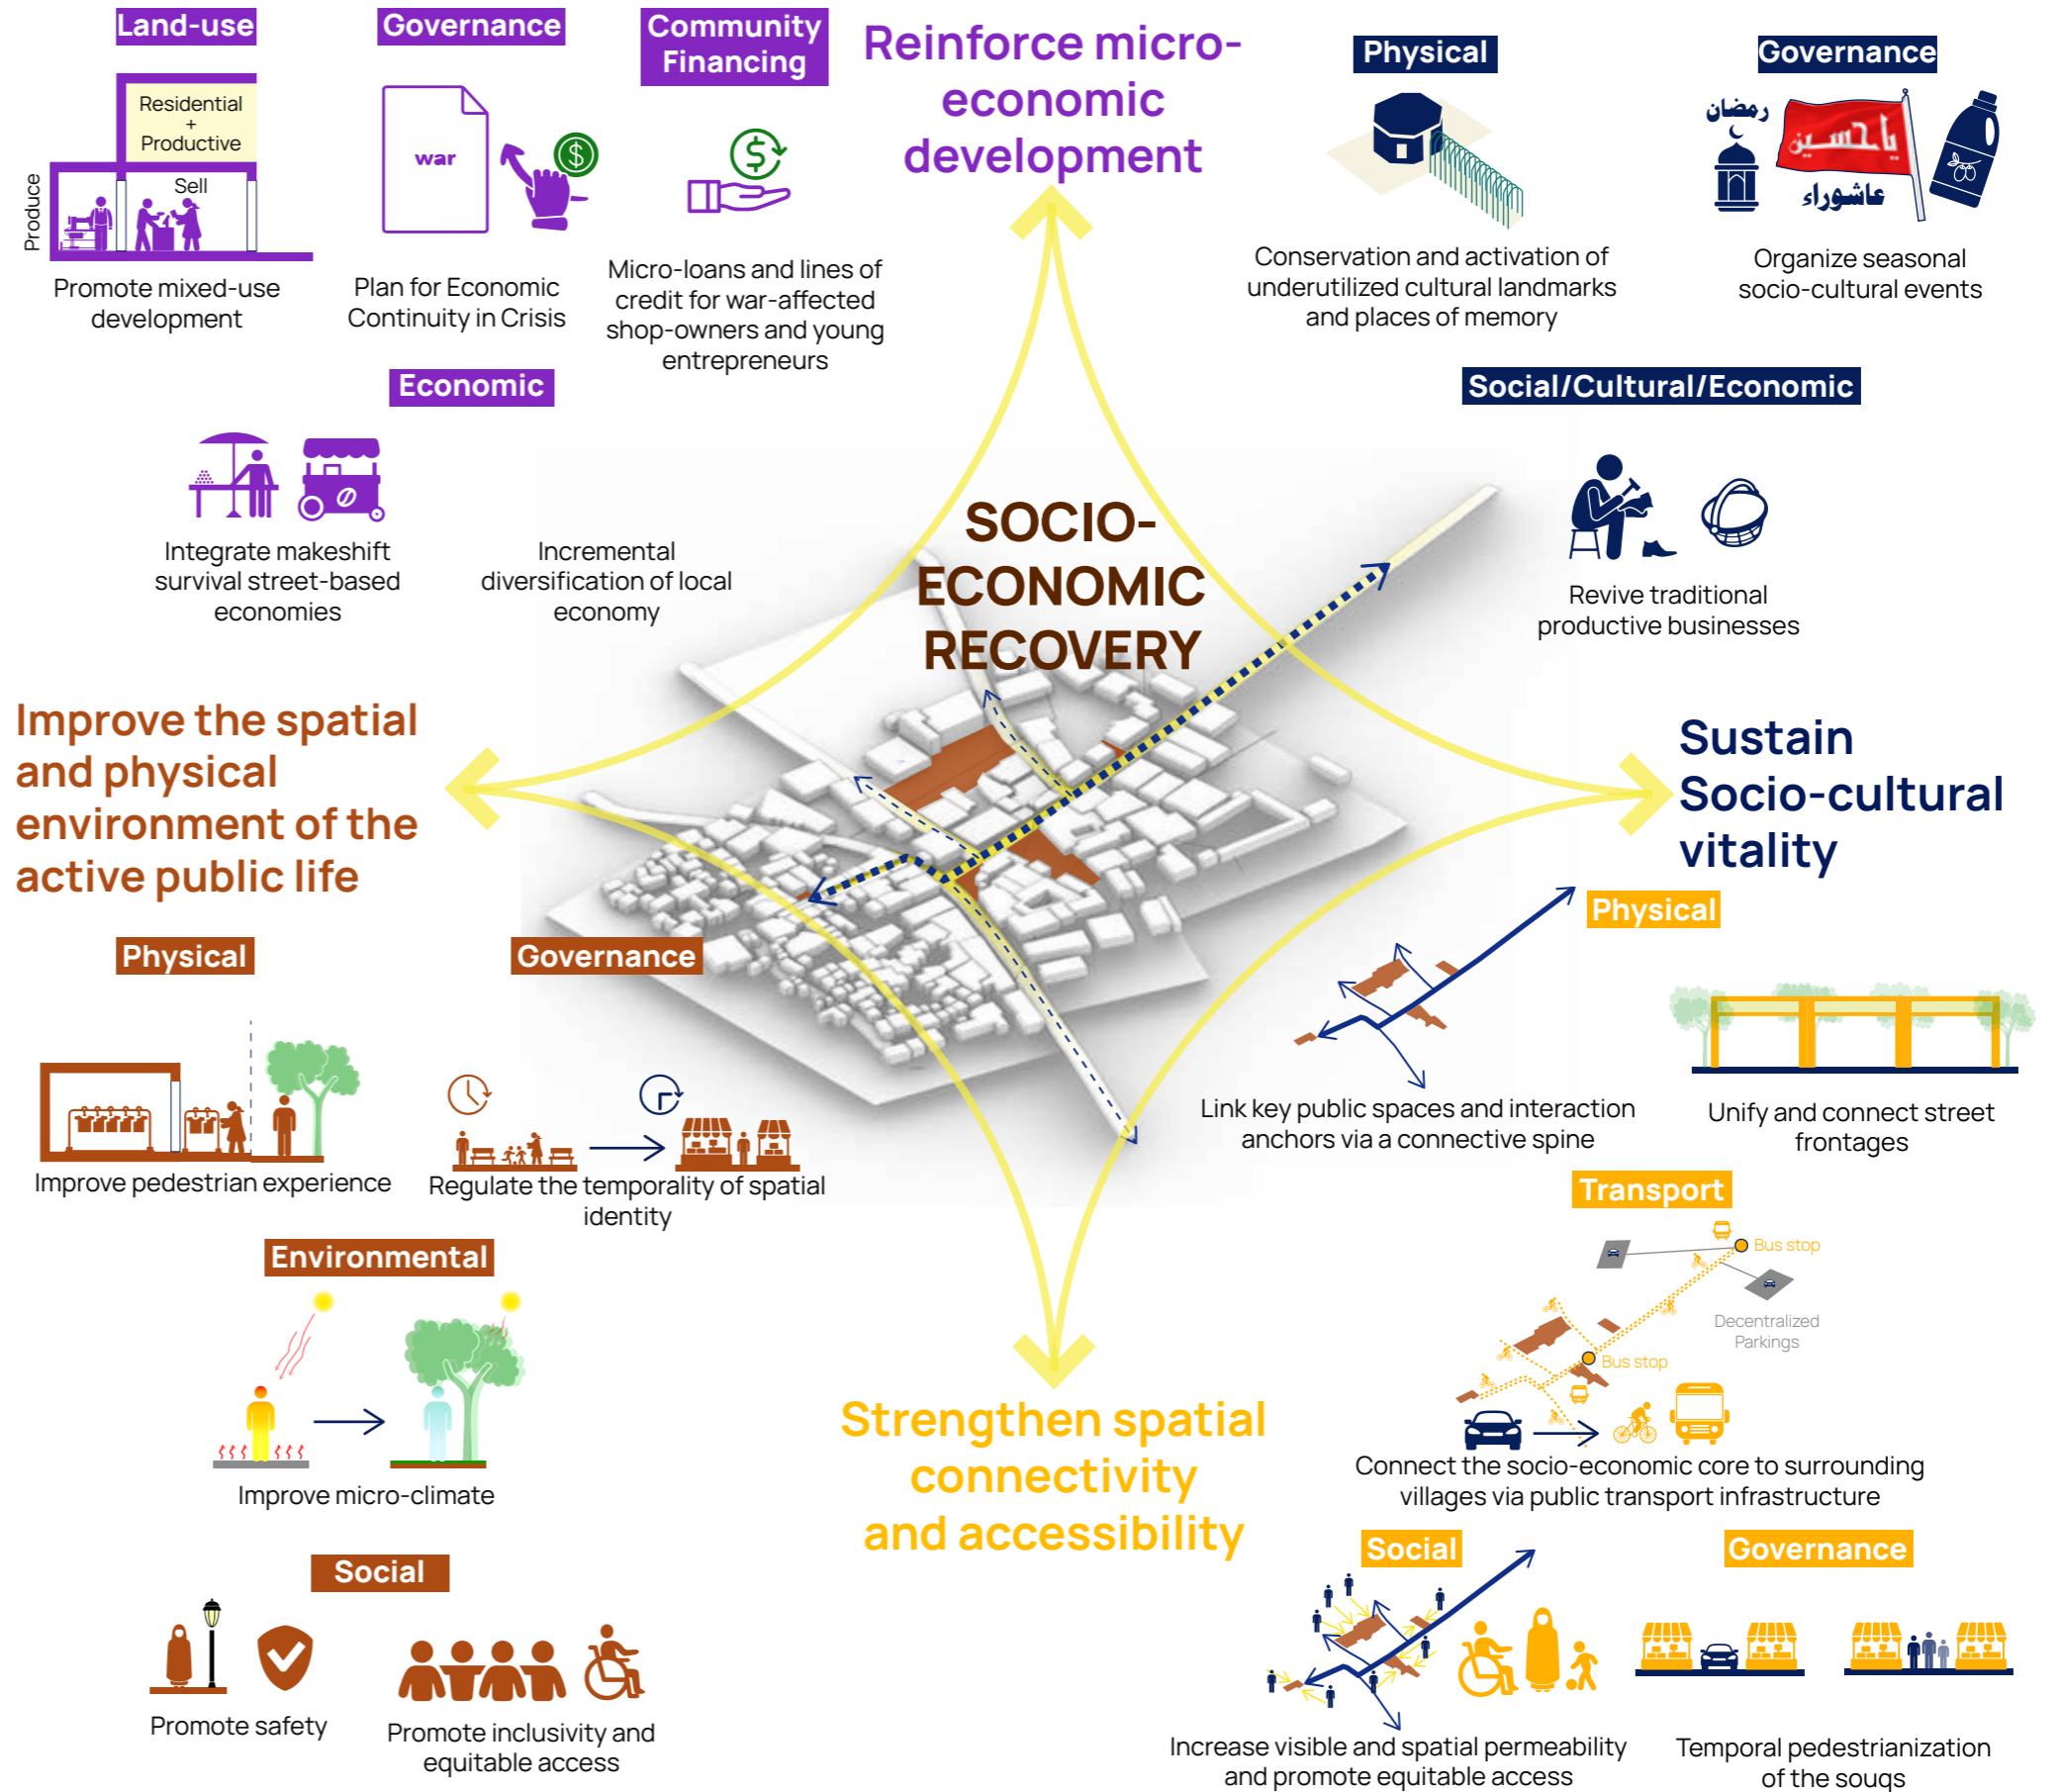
Land-use

Residential + Productive

Sell

Produce

Promote mixed-use development

Governance

war

Plan for Economic Continuity in Crisis

Community Financing

Micro-loans and lines of credit for war-affected shop-owners and young entrepreneurs

Reinforce micro-economic development

Physical

Conservation and activation of underutilized cultural landmarks and places of memory

Governance

رمضان

ياحسين

عاشوراء

Organize seasonal socio-cultural events

Economic

Integrate makeshift survival street-based economies

Incremental diversification of local economy

Social/Cultural/Economic

Revive traditional productive businesses

SOCIO-ECONOMIC RECOVERY

Improve the spatial and physical environment of the active public life

Sustain Socio-cultural vitality

Physical

Governance

Improve pedestrian experience

Regulate the temporality of spatial identity

Physical

Link key public spaces and interaction anchors via a connective spine

Unify and connect street frontages

Environmental

Improve micro-climate

Transport

Bus stop

Decentralized Parkings

Bus stop

Connect the socio-economic core to surrounding villages via public transport infrastructure

Strengthen spatial connectivity and accessibility

Social

Promote safety

Promote inclusivity and equitable access

Social

Governance

Increase visible and spatial permeability and promote equitable access

Temporal pedestrianization of the souqs